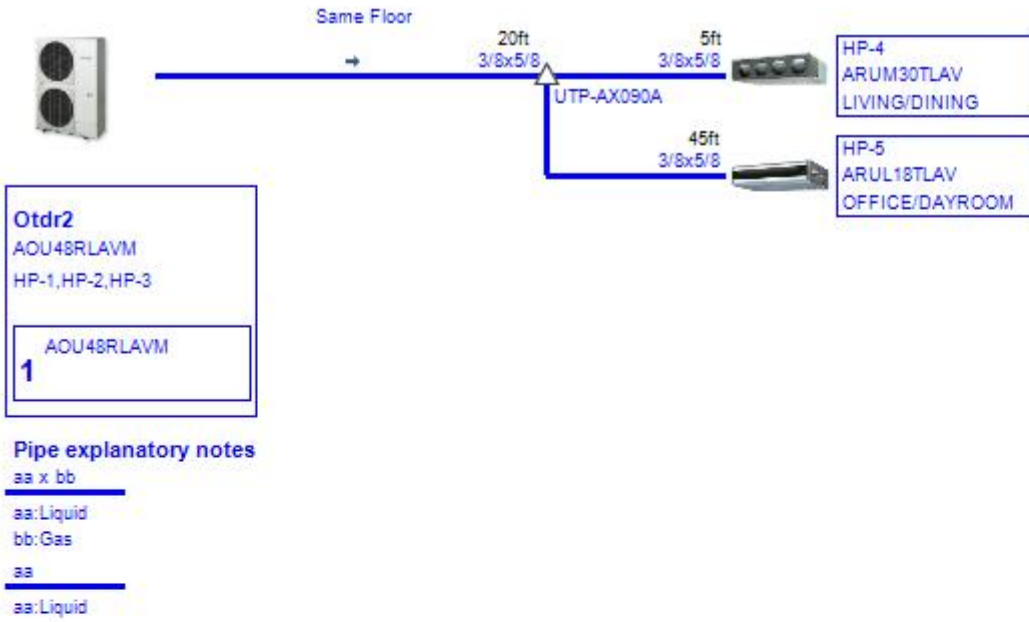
Same Floor

20ft
3/8x5/8

5ft
3/8x5/8

UTP-AX090A

HP-4
ARUM30TLAV
LIVING/DINING

45ft
3/8x5/8

HP-5
ARUL18TLAV
OFFICE/DAYROOM

Otdr2
AOU48RLAVM
HP-1,HP-2,HP-3

1 AOU48RLAVM

Pipe explanatory notes
aa x bb
aa:Liquid
bb:Gas
aa
aa:Liquid